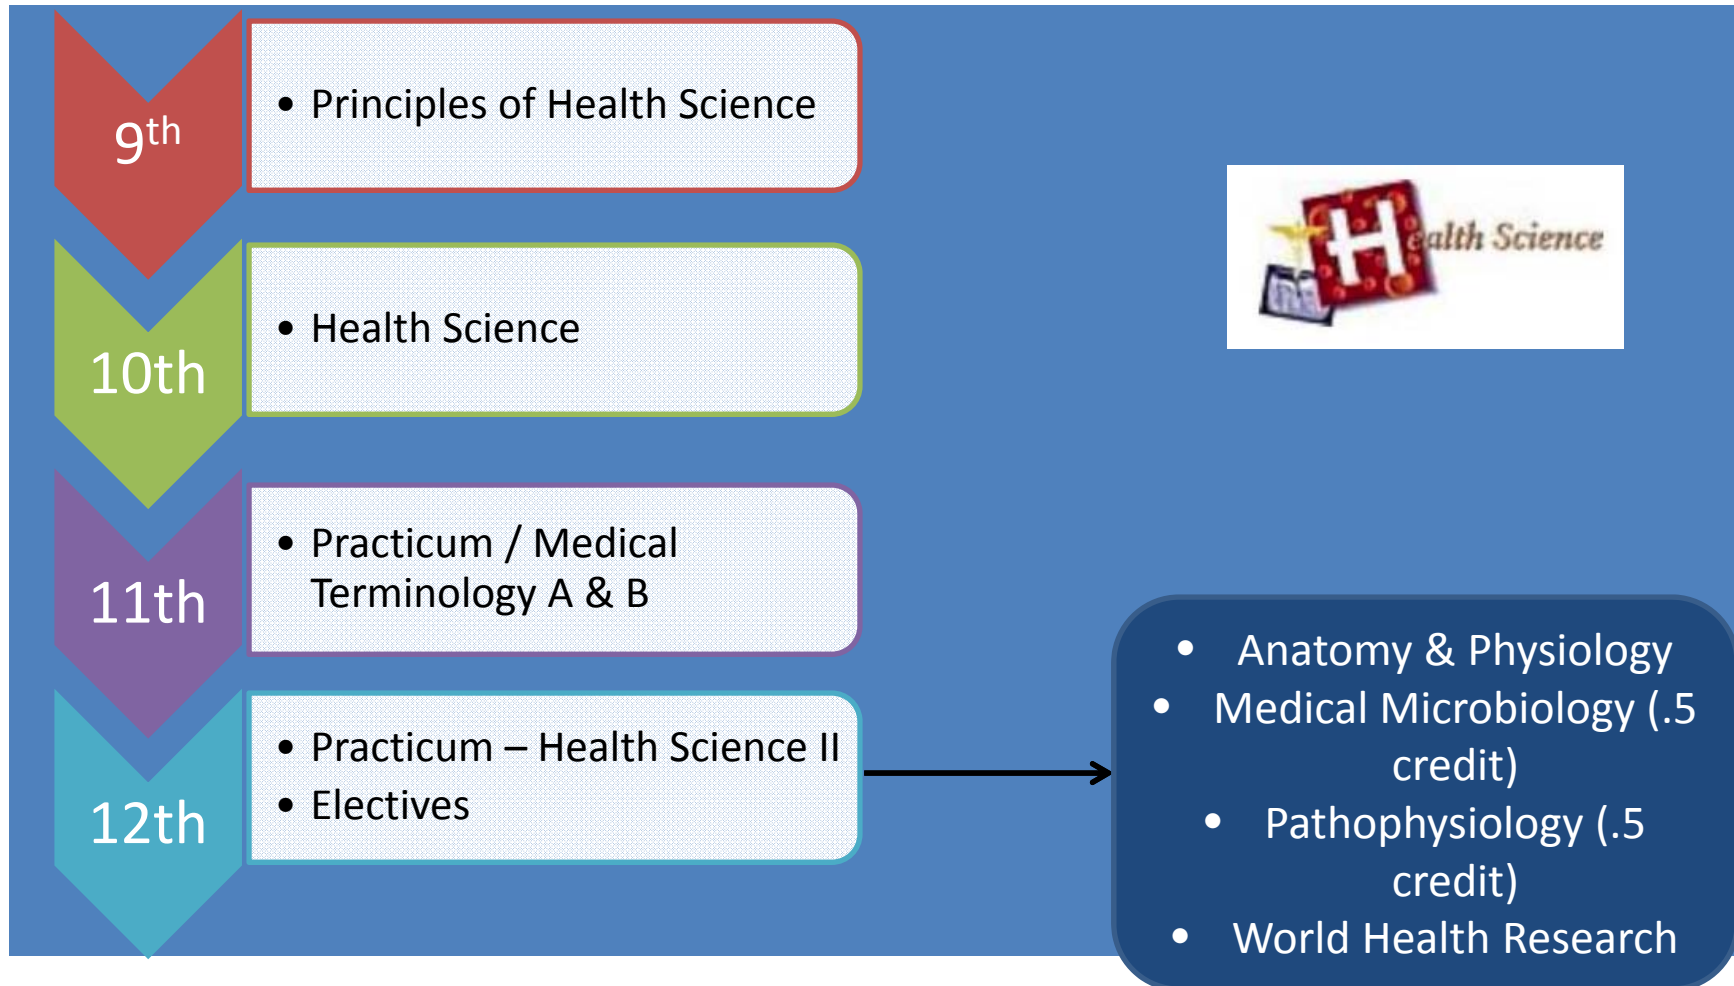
$9^{th}$

• Principles of Health Science

10th

• Health Science

11th

• Practicum / Medical Terminology A & B

12th

• Practicum – Health Science II
• Electives

Health Science

• Anatomy & Physiology
• Medical Microbiology (.5 credit)
• Pathophysiology (.5 credit)
• World Health Research